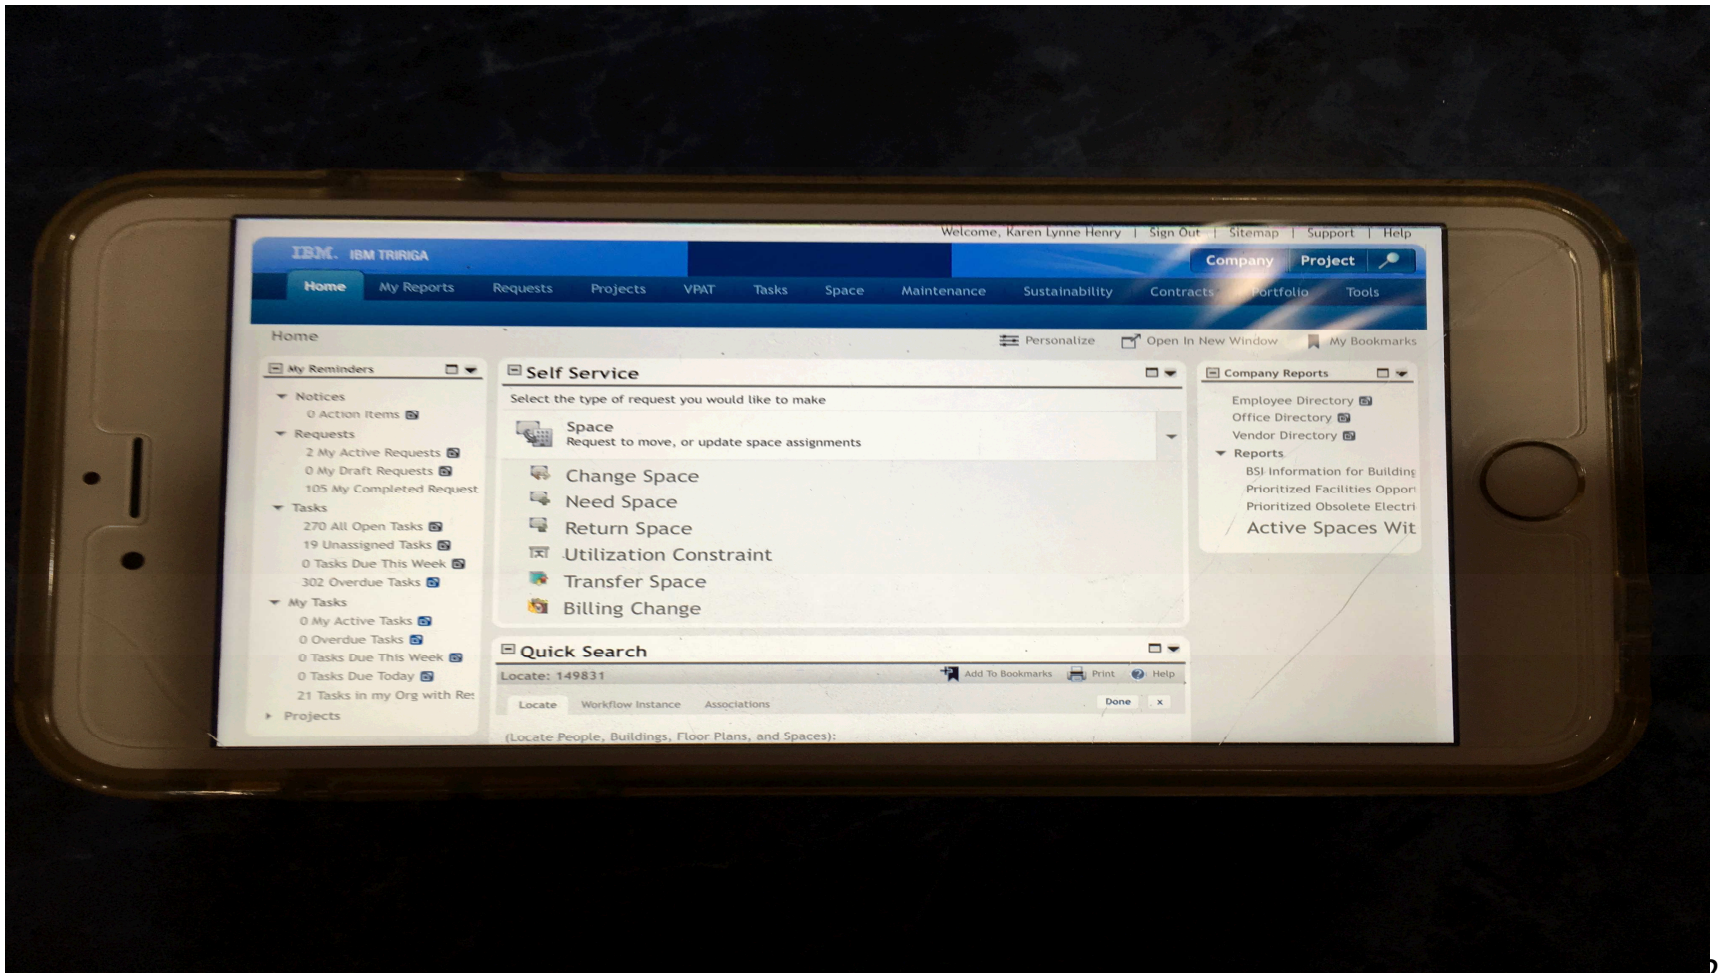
Welcome, Karen Lynne Henry | Sign Out | Sitemap | Support | Help

IBM. IBM TRIRIGA

Company Project

Home My Reports Requests Projects VPAT Tasks Space Maintenance Sustainability Contracts Portfolio Tools

Home

Personalize Open In New Window My Bookmarks

My Reminders

Notices
0 Action Items
Requests
2 My Active Requests
0 My Draft Requests
105 My Completed Request
Tasks
270 All Open Tasks
19 Unassigned Tasks
0 Tasks Due This Week
302 Overdue Tasks
My Tasks
0 My Active Tasks
0 Overdue Tasks
0 Tasks Due This Week
0 Tasks Due Today
21 Tasks in my Org with Re:
Projects

Self Service

Select the type of request you would like to make

Space
Request to move, or update space assignments

Change Space
Need Space
Return Space
Utilization Constraint
Transfer Space
Billing Change

Quick Search

Locate: 149831

Add To Bookmarks Print Help

Locate Workflow Instance Associations

Done x

(Locate People, Buildings, Floor Plans, and Spaces):

Company Reports

Employee Directory
Office Directory
Vendor Directory
Reports
BSI Information for Building
Prioritized Facilities Oppor
Prioritized Obsolete Electri
Active Spaces Wit